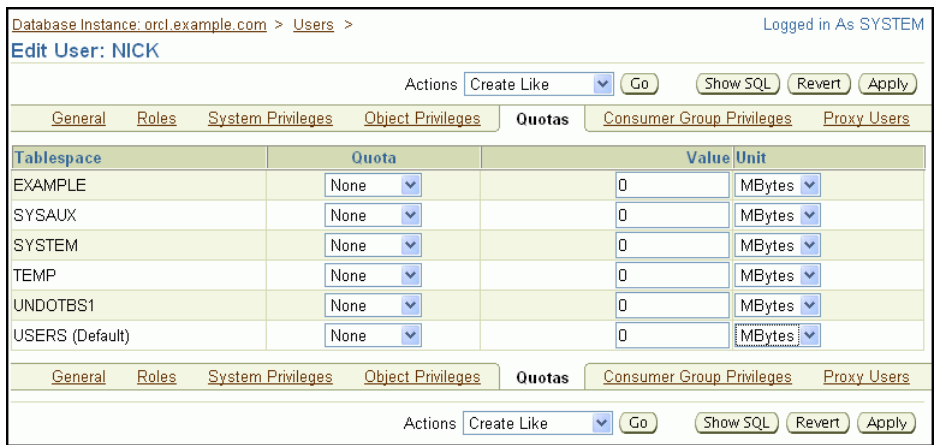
Database Instance: orcl.example.com > Users >

Logged in As SYSTEM

Edit User: NICK

Actions Create Like Go Show SQL Revert Apply

General Roles System Privileges Object Privileges Quotas Consumer Group Privileges Proxy Users

| Tablespace | Quota | Value | Unit |
|---|---|---|---|
| EXAMPLE | None | 0 | MBytes |
| SYSAUX | None | 0 | MBytes |
| SYSTEM | None | 0 | MBytes |
| TEMP | None | 0 | MBytes |
| UNDOTBS1 | None | 0 | MBytes |
| USERS (Default) | None | 0 | MBytes |

General Roles System Privileges Object Privileges Quotas Consumer Group Privileges Proxy Users

Actions Create Like Go Show SQL Revert Apply